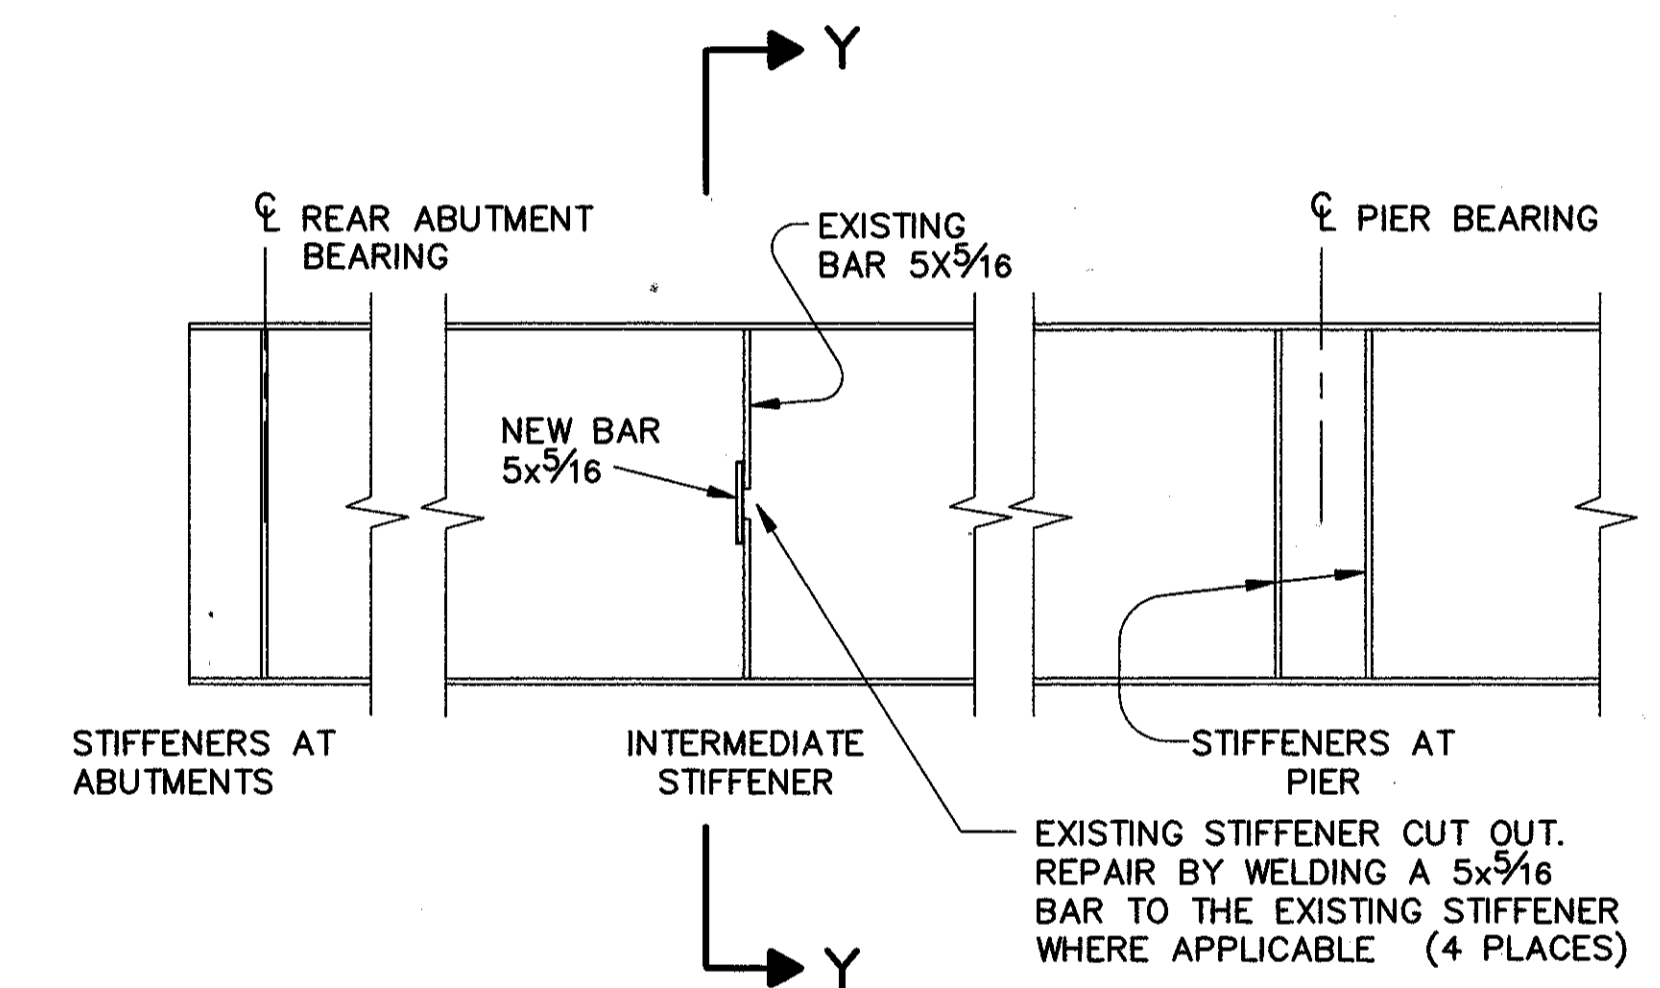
Y

℄ REAR ABUTMENT BEARING

EXISTING BAR 5X$\frac{5}{16}$

℄ PIER BEARING

NEW BAR 5x$\frac{5}{16}$

STIFFENERS AT ABUTMENTS

INTERMEDIATE STIFFENER

STIFFENERS AT PIER

EXISTING STIFFENER CUT OUT. REPAIR BY WELDING A 5x$\frac{5}{16}$ BAR TO THE EXISTING STIFFENER WHERE APPLICABLE (4 PLACES)

Y